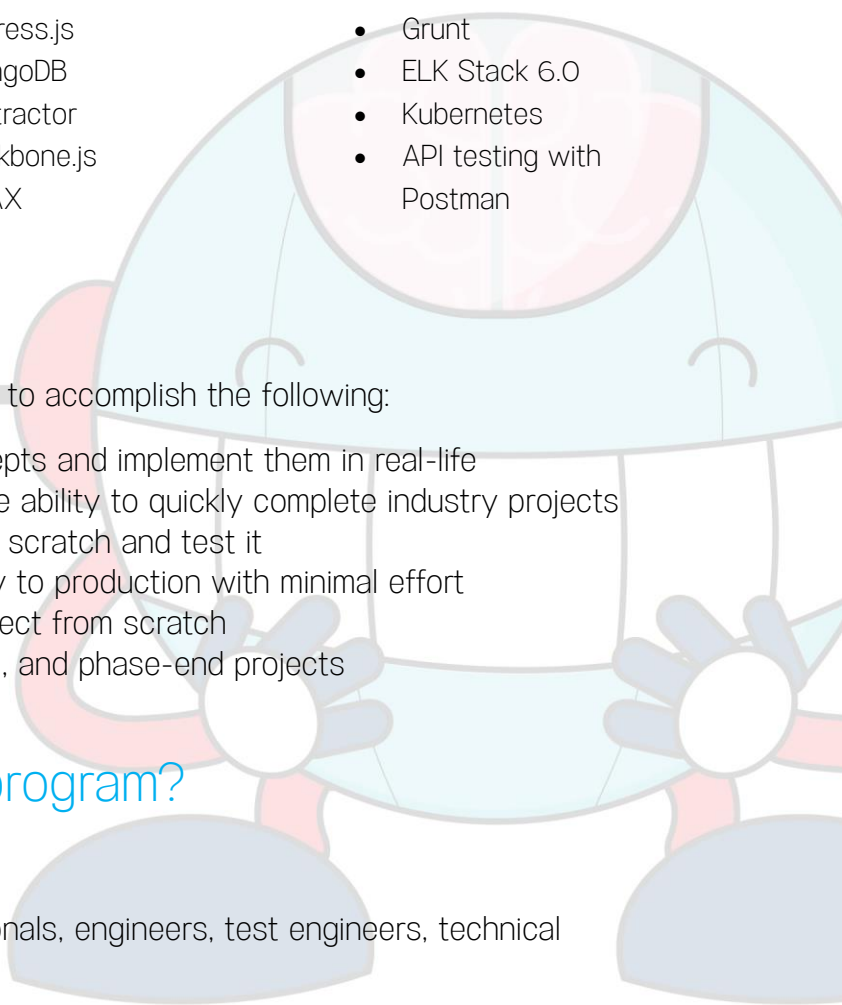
ress.js
ngoDB
tractor
kbone.js
AX

- Grunt
- ELK Stack 6.0
- Kubernetes
- API testing with Postman

to accomplish the following:

epts and implement them in real-life
e ability to quickly complete industry projects
scratch and test it
y to production with minimal effort
ect from scratch
, and phase-end projects

program?

onals, engineers, test engineers, technical